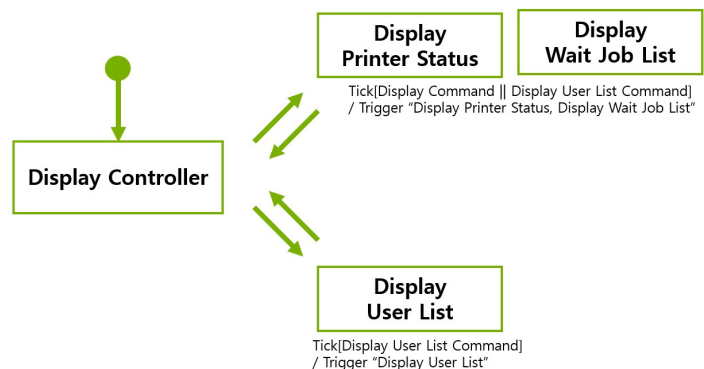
Display Printer Status

Display Wait Job List

Tick[Display Command || Display User List Command] / Trigger "Display Printer Status, Display Wait Job List"

Display Controller

Display User List

Tick[Display User List Command] / Trigger "Display User List"